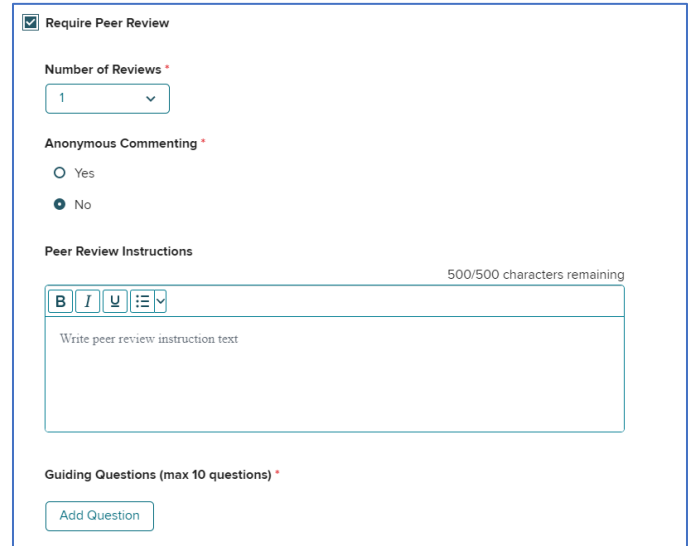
Require Peer Review

Number of Reviews *

1

Anonymous Commenting *

Yes

No

Peer Review Instructions

500/500 characters remaining

B I U

Write peer review instruction text

Guiding Questions (max 10 questions) *

Add Question